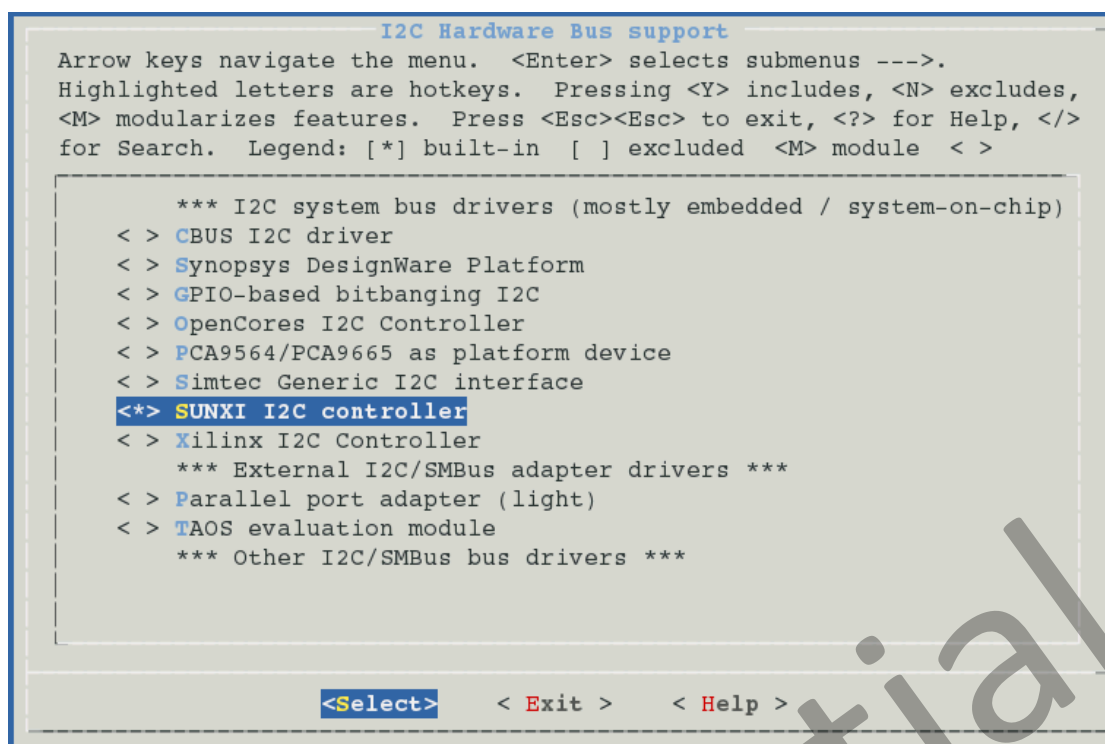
I2C Hardware Bus support

Arrow keys navigate the menu. <Enter> selects submenus --->. Highlighted letters are hotkeys. Pressing <Y> includes, <N> excludes, <M> modularizes features. Press <Esc><Esc> to exit, <?> for Help, </> for Search. Legend: [*] built-in [ ] excluded <M> module < >

*** I2C system bus drivers (mostly embedded / system-on-chip)
< > CBUS I2C driver
< > Synopsys DesignWare Platform
< > GPIO-based bitbanging I2C
< > OpenCores I2C Controller
< > PCA9564/PCA9665 as platform device
< > Simtec Generic I2C interface
<*> SUNXI I2C controller
< > Xilinx I2C Controller
*** External I2C/SMBus adapter drivers ***
< > Parallel port adapter (light)
< > TAOS evaluation module
*** Other I2C/SMBus bus drivers ***

<Select> < Exit > < Help >

tial